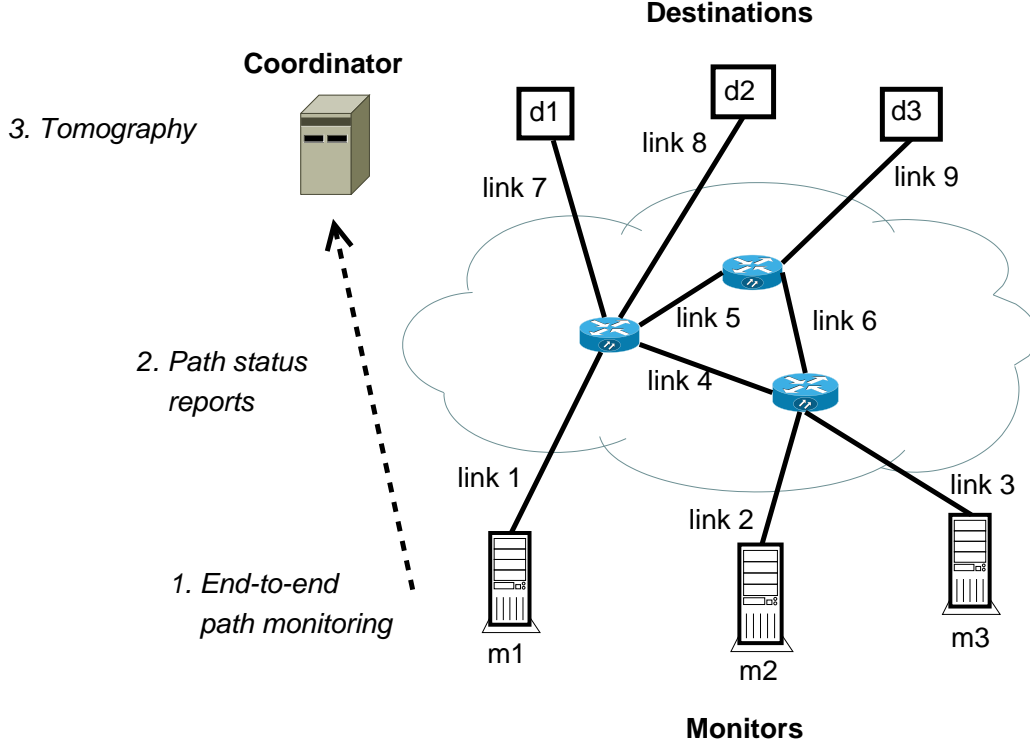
Destinations

Coordinator

3. Tomography

d1

d2

d3

link 8

link 7

link 9

link 5

link 6

2. Path status reports

link 4

link 1

link 3

link 2

1. End-to-end path monitoring

m1

m2

m3

Monitors